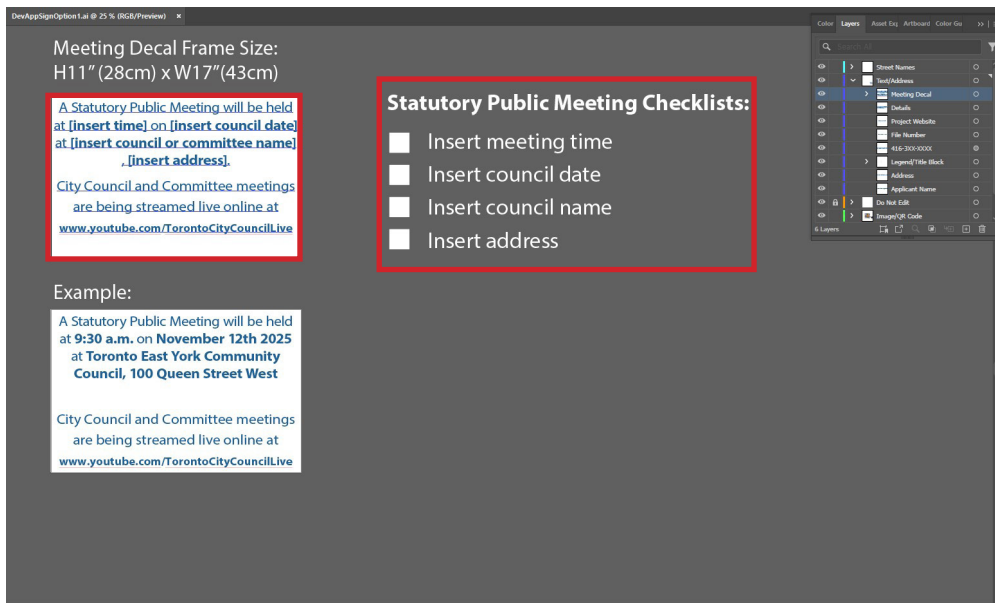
DevAppSignOption1.ai @ 25 % (RGB/Preview) ×

Meeting Decal Frame Size:
H11" (28cm) x W17" (43cm)

A Statutory Public Meeting will be held at [insert time] on [insert council date] at [insert council or committee name], [insert address].

City Council and Committee meetings are being streamed live online at

www.youtube.com/TorontoCityCouncilLive

Example:

A Statutory Public Meeting will be held at 9:30 a.m. on November 12th 2025 at Toronto East York Community Council, 100 Queen Street West

City Council and Committee meetings are being streamed live online at

www.youtube.com/TorontoCityCouncilLive

Statutory Public Meeting Checklists:

Insert meeting time

Insert council date

Insert council name

Insert address

Color Layers Asset Exp Artboard Color Gu >>

Search All

Street Numes
Text/Address
Meeting Decal
Details
Project Website
File Number
416-3XX-XXXX
Legend/Title Block
Address
Applicant Name
Do Not Edit
Image/QR Code

6 Layers